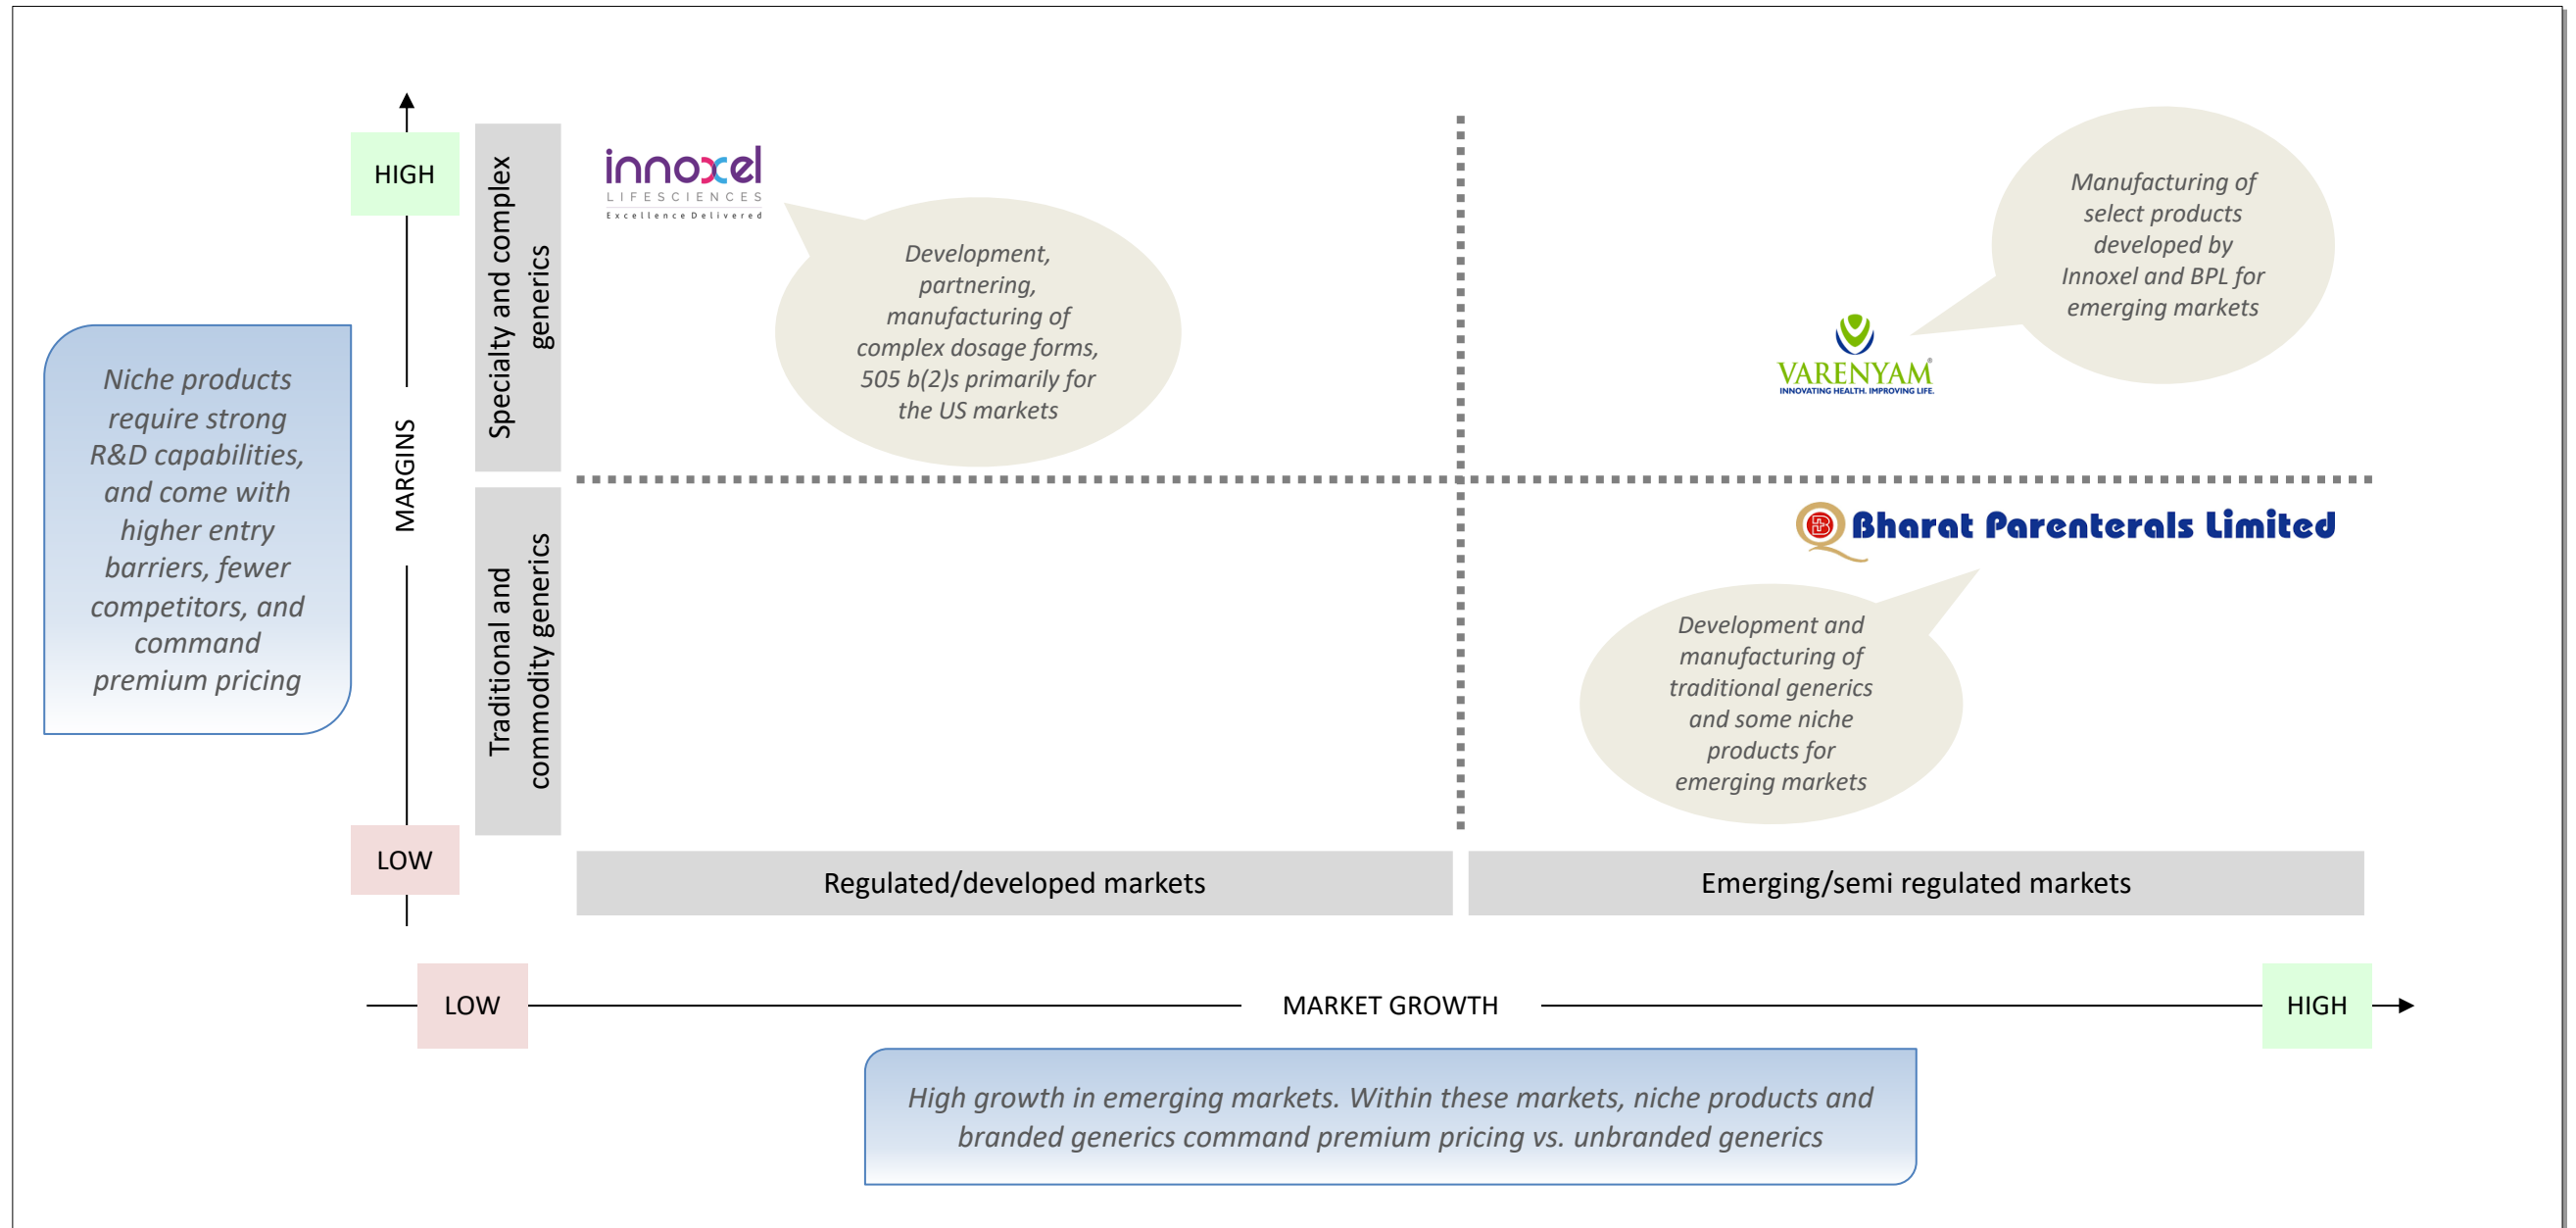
Niche products require strong R&D capabilities, and come with higher entry barriers, fewer competitors, and command premium pricing

HIGH

MARGINS

LOW

Specialty and complex generics

Traditional and commodity generics

innoxel LIFESCIENCES Excellence Delivered

Development, partnering, manufacturing of complex dosage forms, 505 b(2)s primarily for the US markets

Manufacturing of select products developed by Innoxel and BPL for emerging markets

VARENYAM INNOVATING HEALTH. IMPROVING LIFE.

Bharat Parenterals Limited

Development and manufacturing of traditional generics and some niche products for emerging markets

Regulated/developed markets

Emerging/semi regulated markets

LOW

MARKET GROWTH

HIGH

High growth in emerging markets. Within these markets, niche products and branded generics command premium pricing vs. unbranded generics